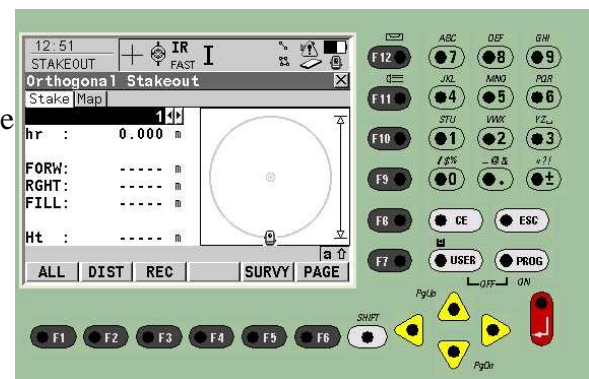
12:51
STAKEOUT
IR
FAST
I
Orthogonal Stakeout
Stake Map
1
hr : 0.000 m
FORW: ----- m
RGHT: ----- m
FILL: ----- m
Ht : ----- m
a
ALL DIST REC SURVY PAGE

e

F12 F11 F10 F9 F8 F7
ABC 7 DEF 8 GHI 9
JKL 4 MNO 5 PQR 6
STU 1 VWX 2 YZ 3
/$% 0 _@& . *?! ±
CE ESC
USER PROG
OFF ON
PgUp
PgDn
SHIFT
F1 F2 F3 F4 F5 F6